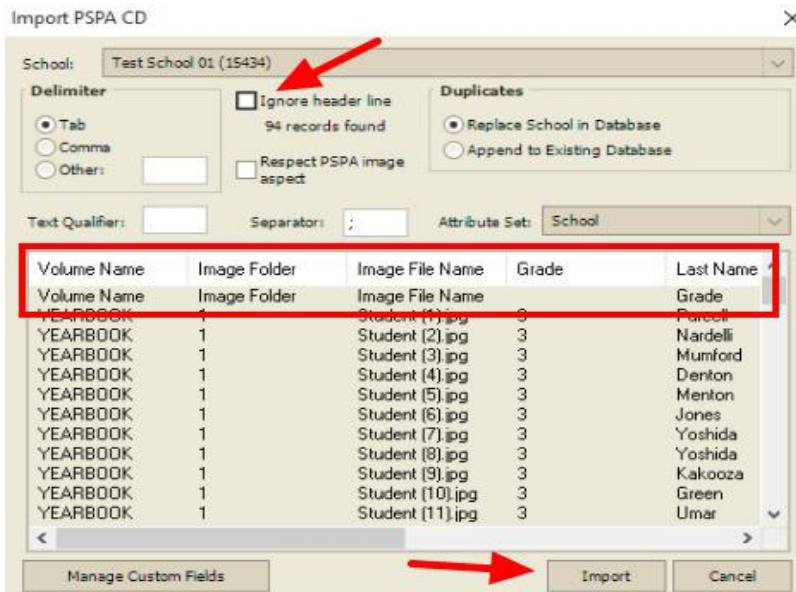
Import PSPA CD

School: Test School 01 (15434)

Delimiter
Tab
Comma
Other:

Ignore header line
94 records found

Respect PSPA image aspect

Duplicates
Replace School in Database
Append to Existing Database

Text Qualifier:
Separator: ;
Attribute Set: School

| Volume Name | Image Folder | Image File Name | Grade | Last Name |
|---|---|---|---|---|
| Volume Name | Image Folder | Image File Name | | Grade |
| YEARBOOK | 1 | Student (1).jpg | 3 | Parcell |
| YEARBOOK | 1 | Student (2).jpg | 3 | Nardelli |
| YEARBOOK | 1 | Student (3).jpg | 3 | Mumford |
| YEARBOOK | 1 | Student (4).jpg | 3 | Denton |
| YEARBOOK | 1 | Student (5).jpg | 3 | Menton |
| YEARBOOK | 1 | Student (6).jpg | 3 | Jones |
| YEARBOOK | 1 | Student (7).jpg | 3 | Yoshida |
| YEARBOOK | 1 | Student (8).jpg | 3 | Yoshida |
| YEARBOOK | 1 | Student (9).jpg | 3 | Kakooza |
| YEARBOOK | 1 | Student (10).jpg | 3 | Green |
| YEARBOOK | 1 | Student (11).jpg | 3 | Umar |

Manage Custom Fields
Import
Cancel